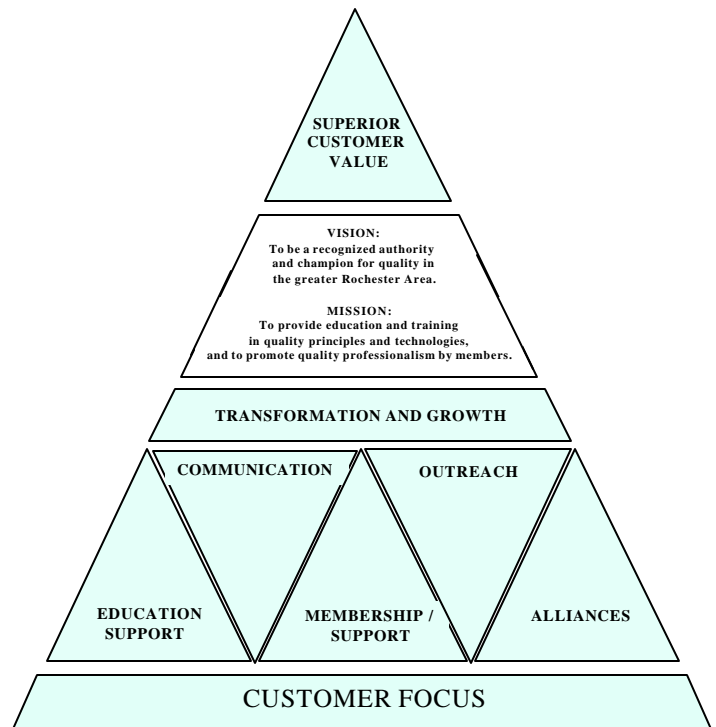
SUPERIOR CUSTOMER VALUE

VISION:
To be a recognized authority and champion for quality in the greater Rochester Area.

MISSION:
To provide education and training in quality principles and technologies, and to promote quality professionalism by members.

TRANSFORMATION AND GROWTH

COMMUNICATION

OUTREACH

EDUCATION SUPPORT

MEMBERSHIP / SUPPORT

ALLIANCES

CUSTOMER FOCUS